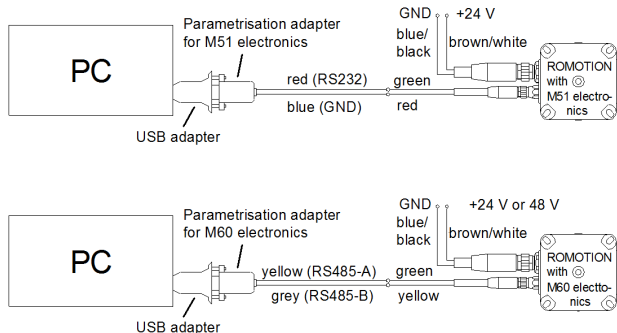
PC

Parametrisation adapter for M51 electronics

USB adapter

GND

+24 V

blue/ black

brown/white

red (RS232)

green

blue (GND)

red

ROMOTION with ◎ M51 electronics

PC

Parametrisation adapter for M60 electronics

USB adapter

GND

+24 V or 48 V

blue/ black

brown/white

yellow (RS485-A)

green

grey (RS485-B)

yellow

ROMOTION with ◎ M60 electtonics